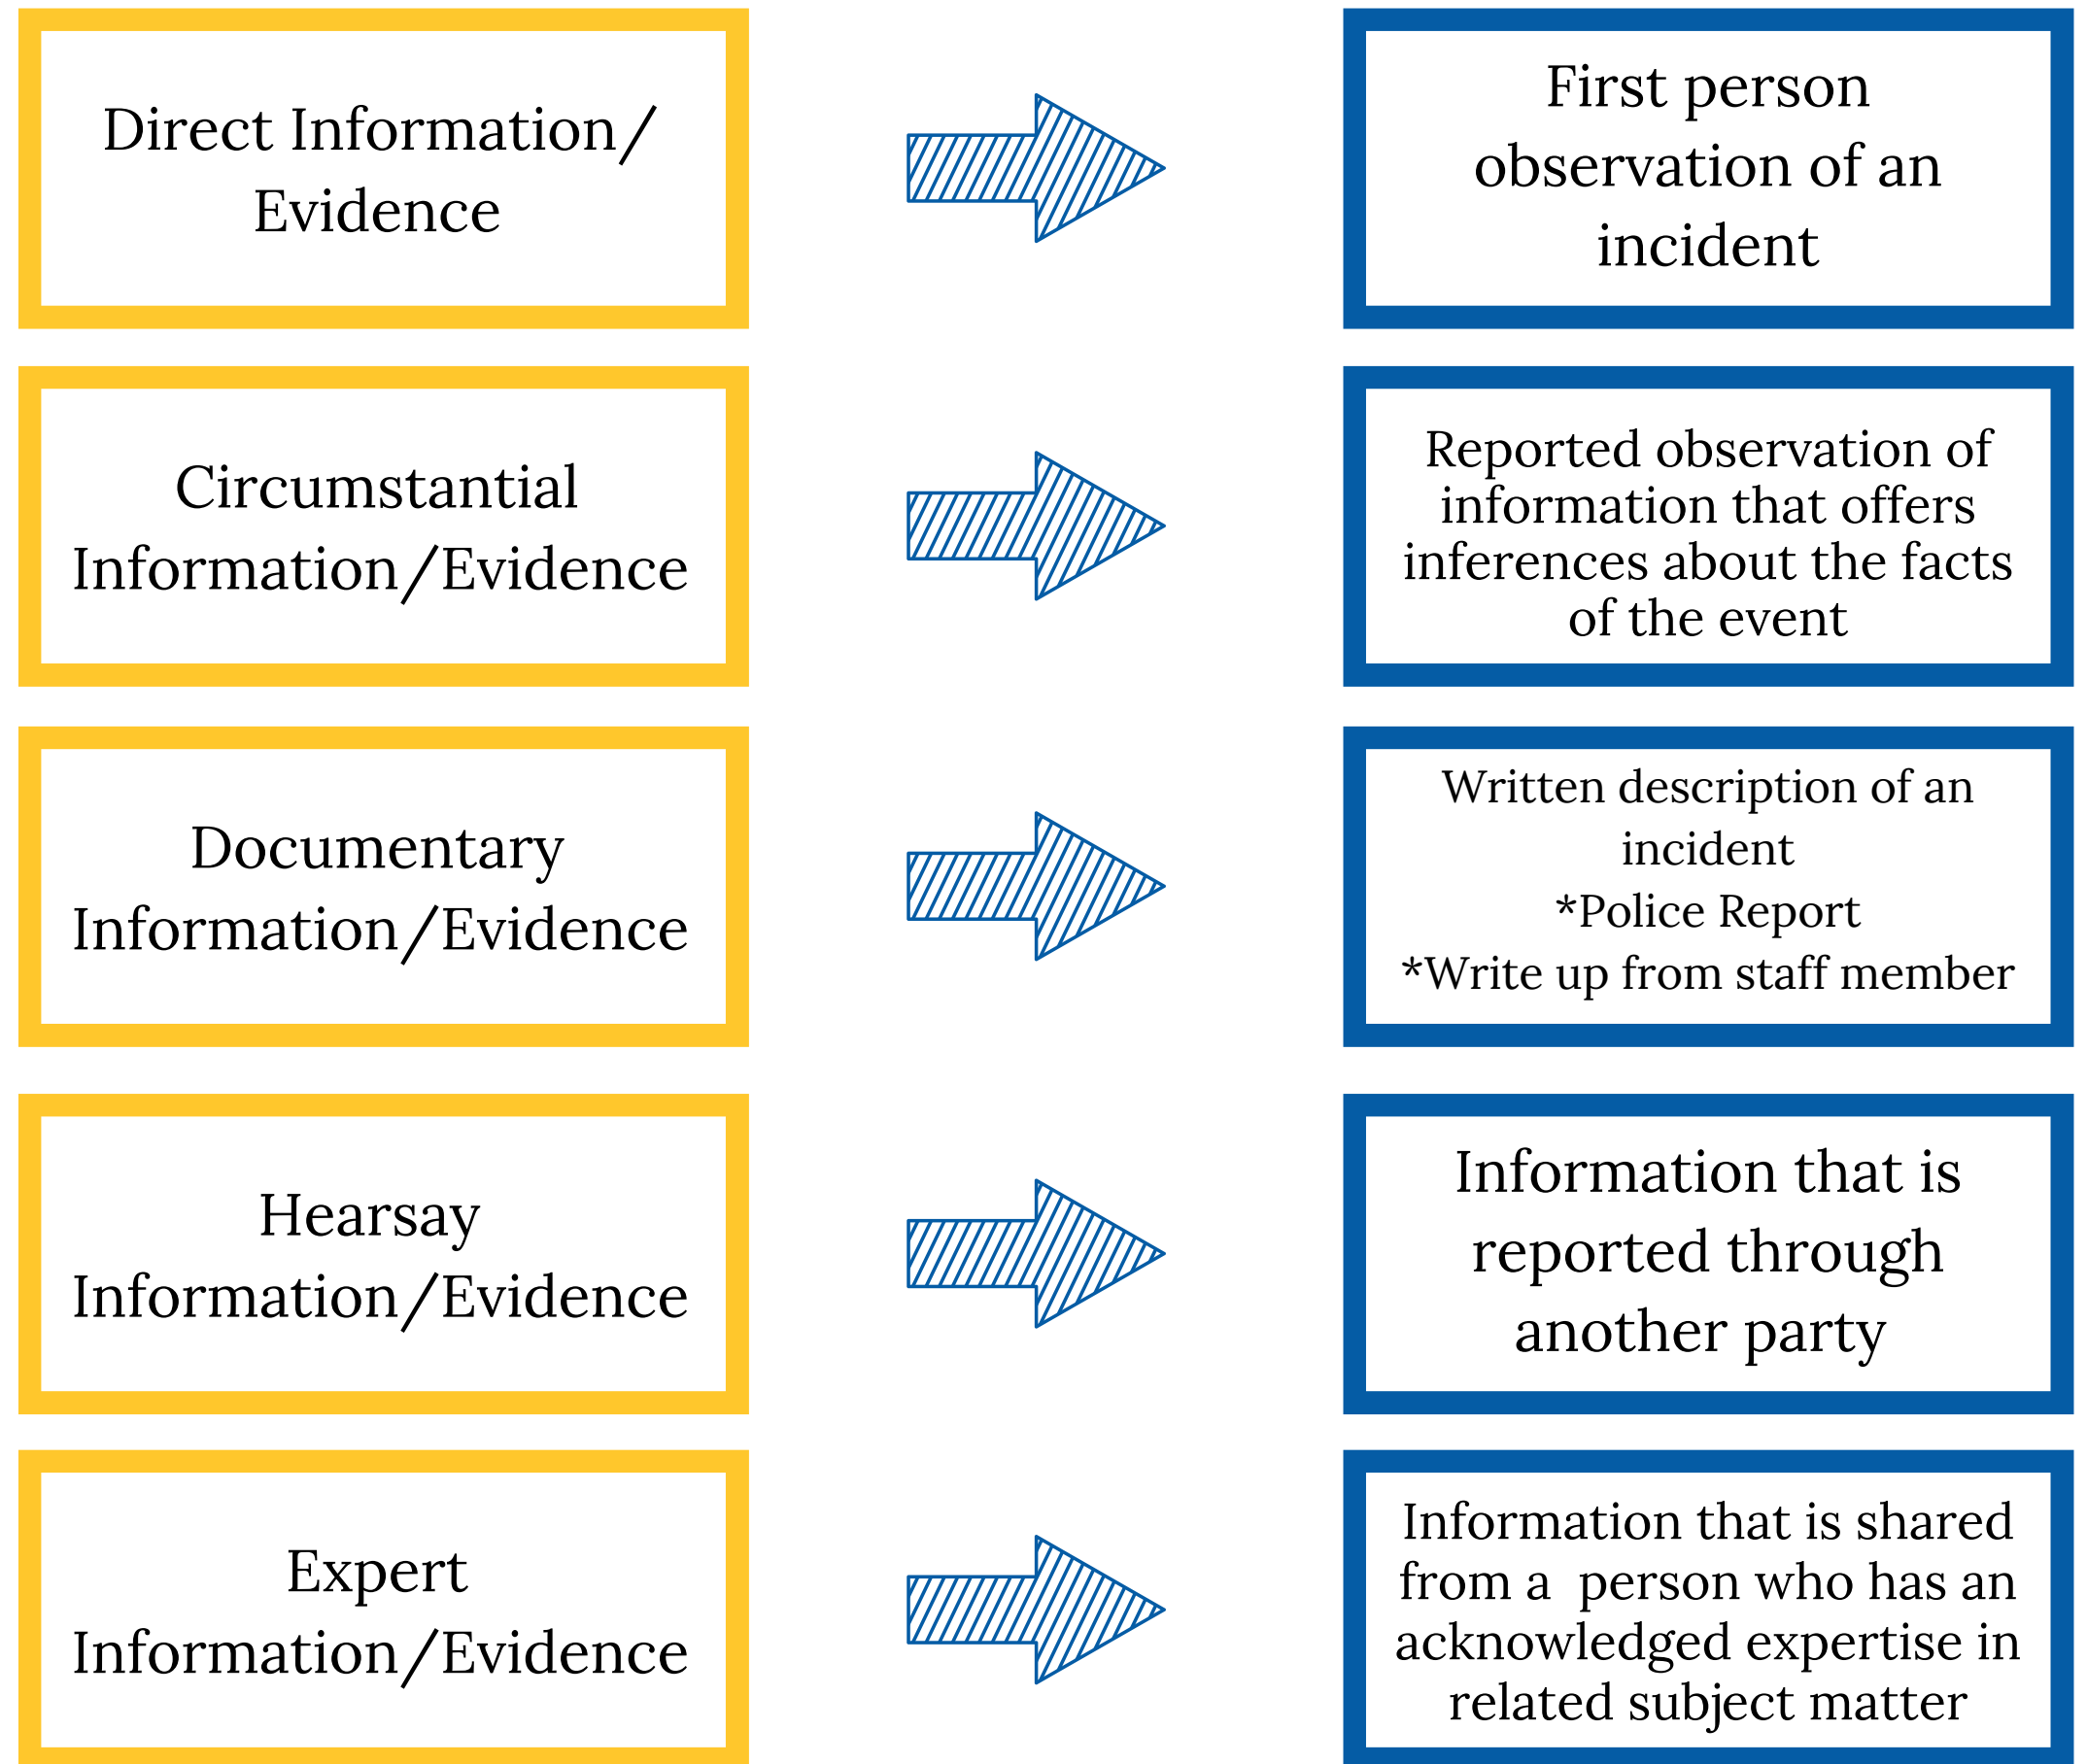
Direct Information/ Evidence

First person observation of an incident

Circumstantial Information/Evidence

Reported observation of information that offers inferences about the facts of the event

Documentary Information/Evidence

Written description of an incident
*Police Report
*Write up from staff member

Hearsay Information/Evidence

Information that is reported through another party

Expert Information/Evidence

Information that is shared from a person who has an acknowledged expertise in related subject matter